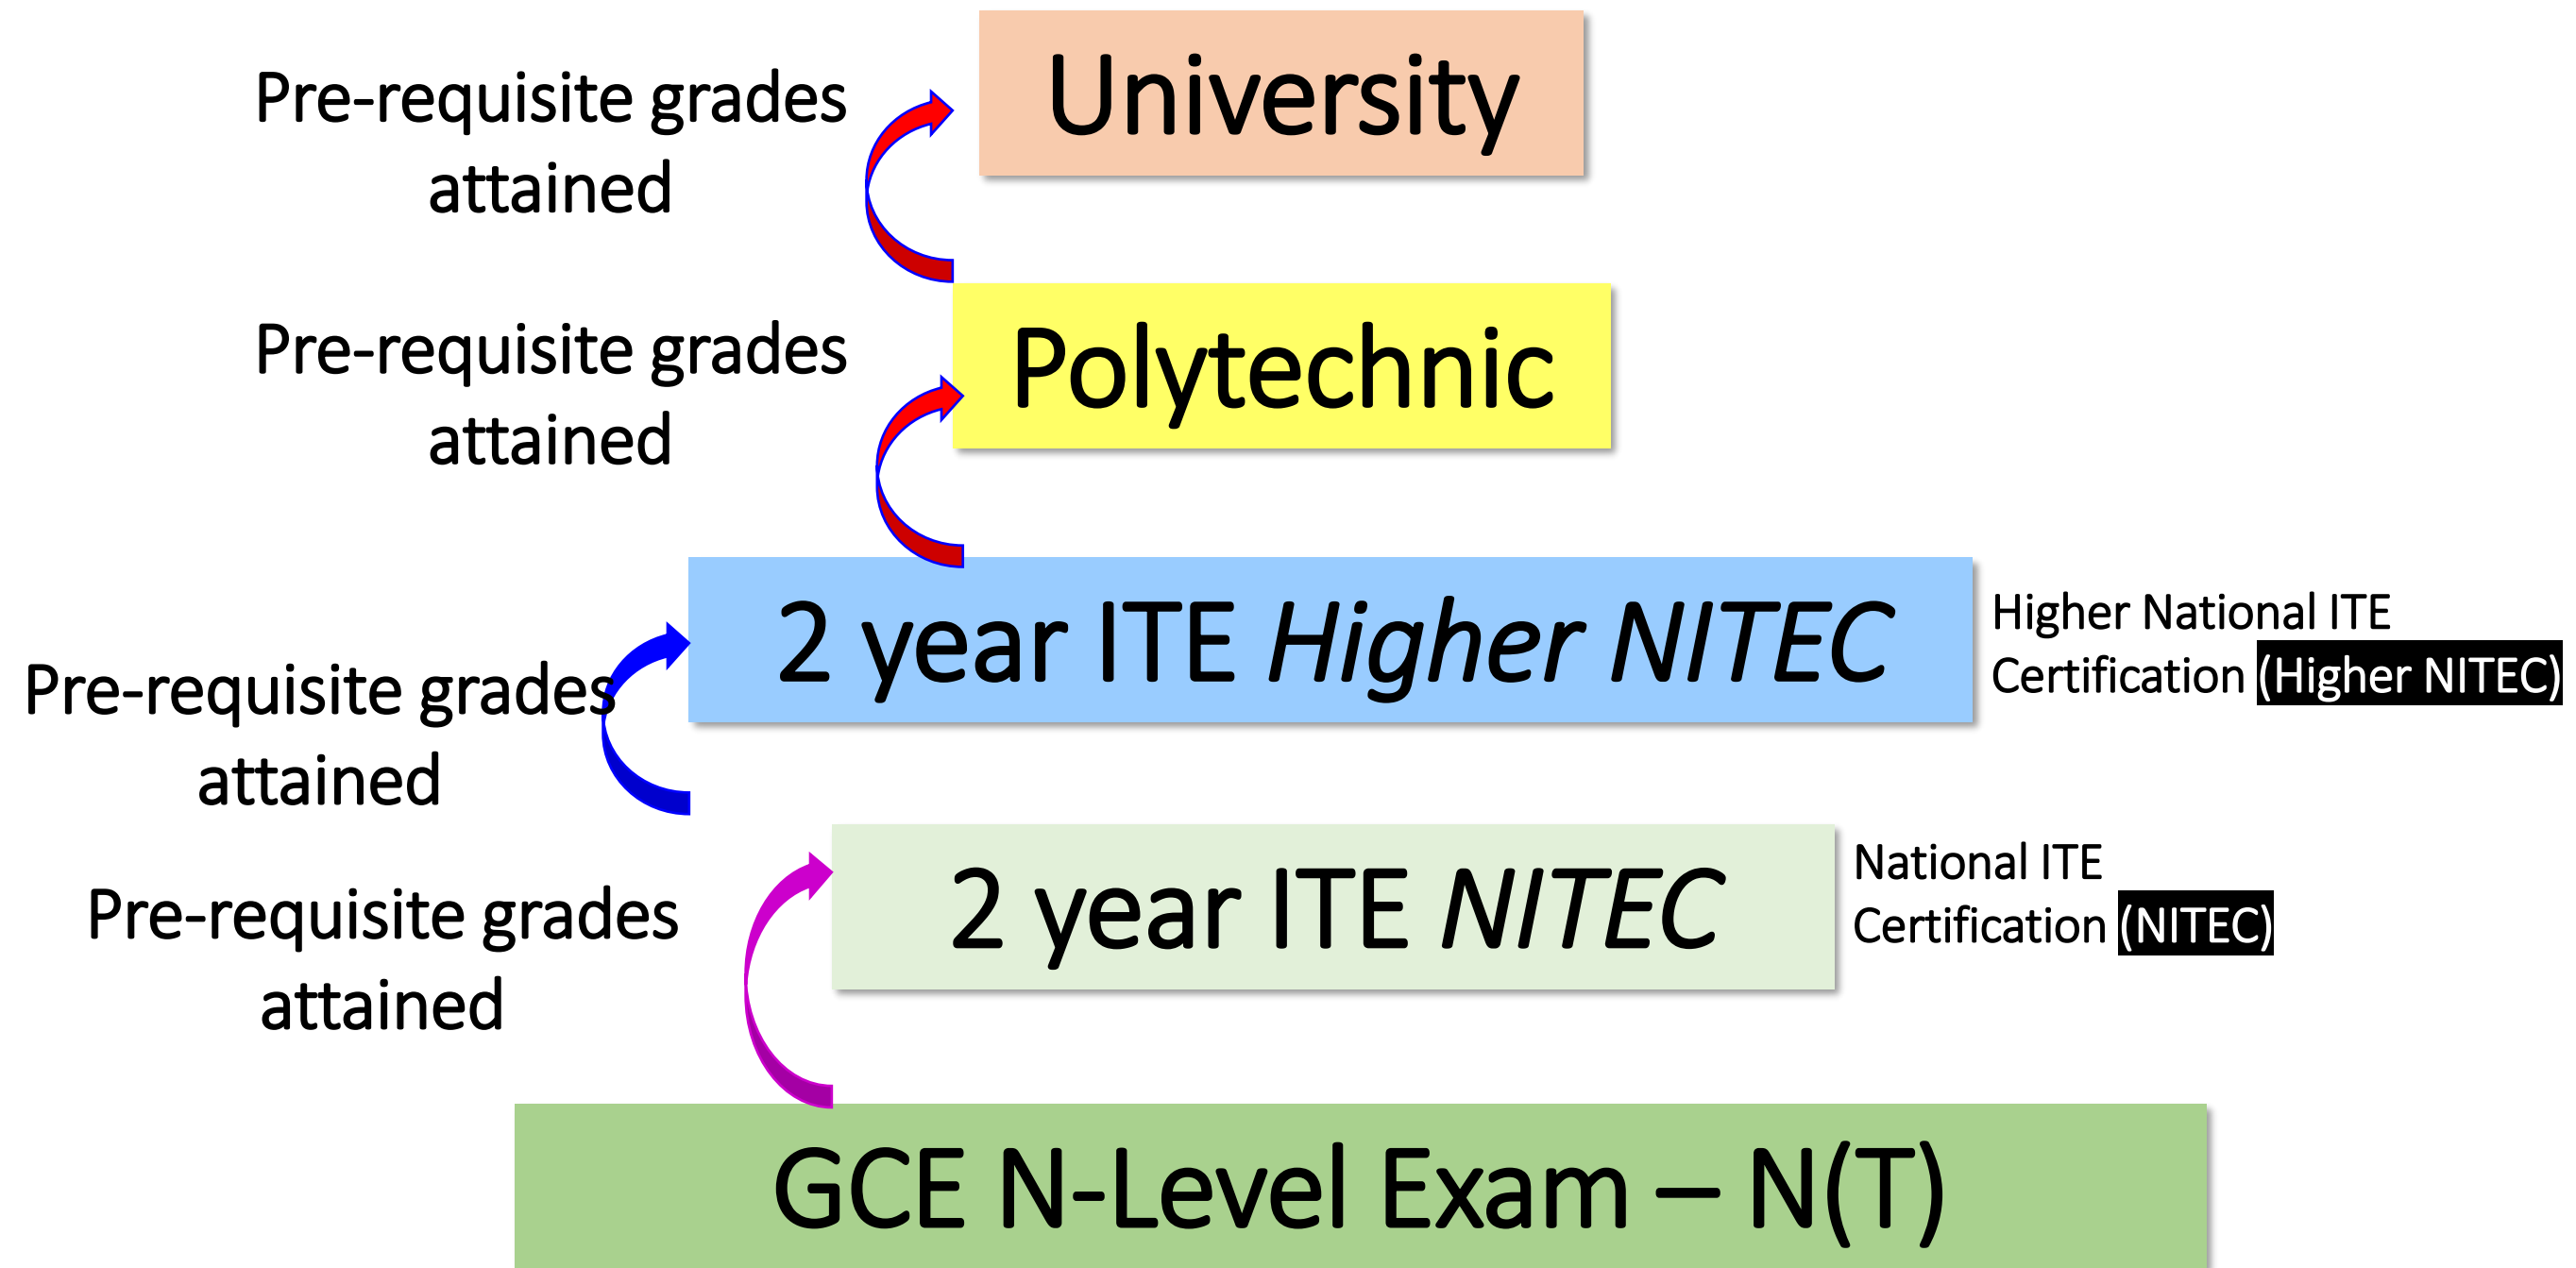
Pre-requisite grades attained

University

Pre-requisite grades attained

Polytechnic

Pre-requisite grades attained

2 year ITE *Higher NITEC*

Higher National ITE Certification (Higher NITEC)

Pre-requisite grades attained

2 year ITE *NITEC*

National ITE Certification (NITEC)

GCE N-Level Exam – N(T)